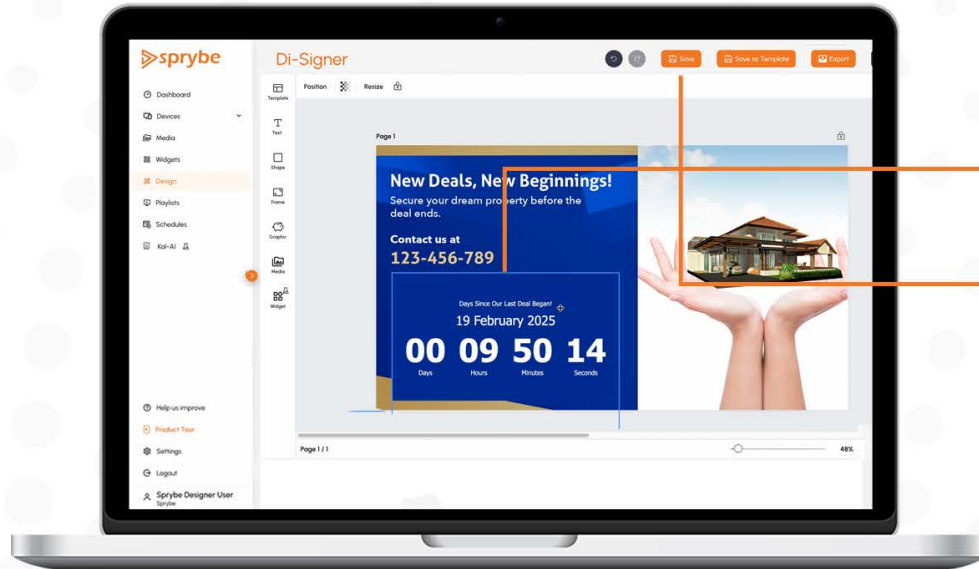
sprybe

Di-Signer

Save
Save as Template
Export

Dashboard
Devices
Media
Widgets
Design
Playlists
Schedules
Kal-AI

Template
Text
Shape
Frame
Graphic
Media
Widget

Position
Resize

Page 1

New Deals, New Beginnings!
Secure your dream property before the deal ends.

Contact us at
123-456-789

Days Since Our Last Deal Began!
19 February 2025

| 00 | 09 | 50 | 14 |
|---|---|---|---|
| Days | Hours | Minutes | Seconds |

Page 1 / 1

48%

Help us improve
Product Tour
Settings
Logout
Sprybe Designer User
Sprybe